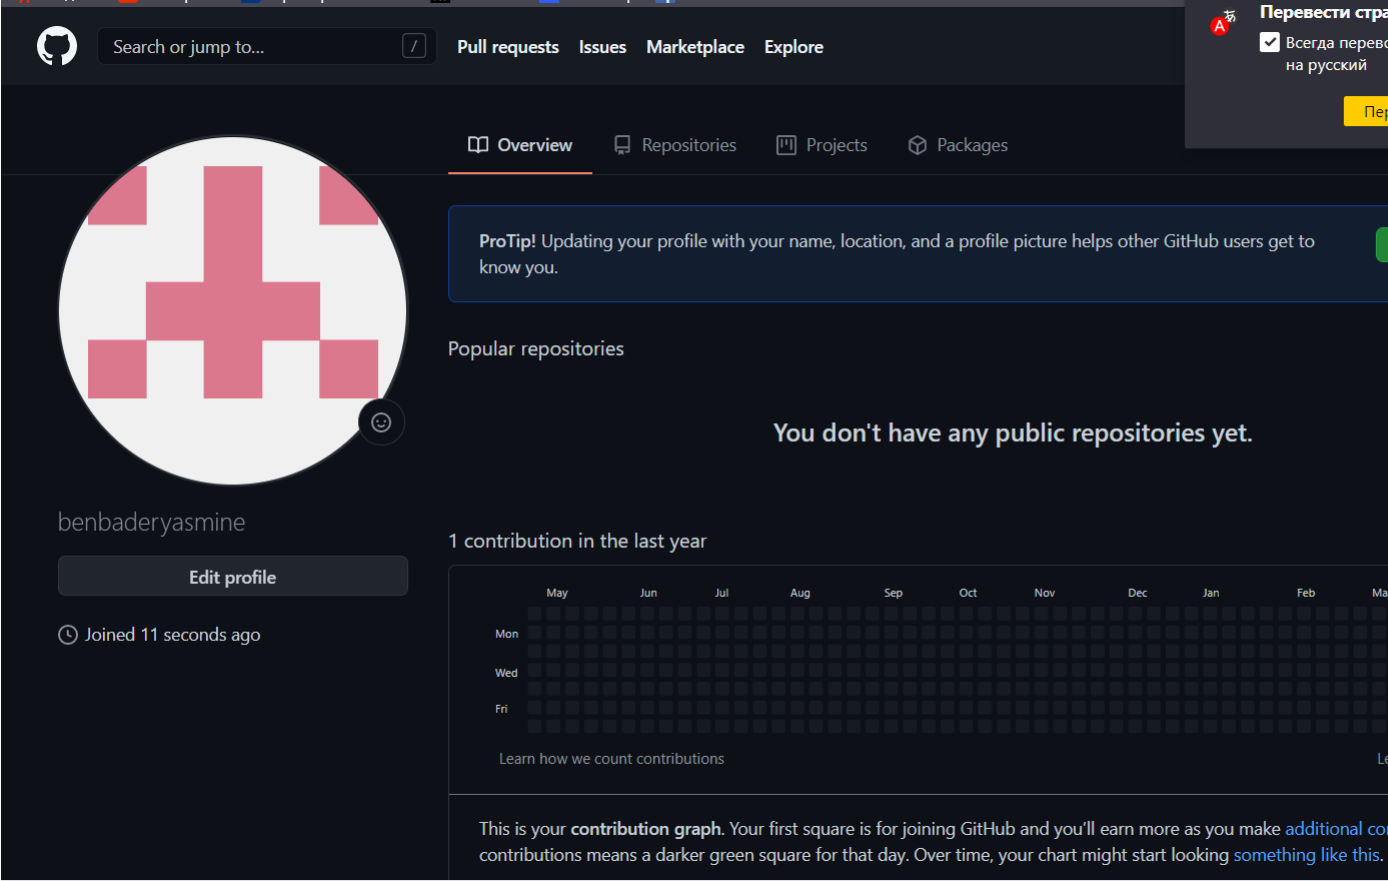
Search or jump to... /
Pull requests Issues Marketplace Explore

Перевести стра
Всегда перево на русский
Пер

Overview Repositories Projects Packages

ProTip! Updating your profile with your name, location, and a profile picture helps other GitHub users get to know you.

Popular repositories

You don't have any public repositories yet.

benbaderyasmine

Edit profile

Joined 11 seconds ago

1 contribution in the last year

| | May | Jun | Jul | Aug | Sep | Oct | Nov | Dec | Jan | Feb | Ma |
|---|---|---|---|---|---|---|---|---|---|---|---|
| Mon | | | | | | | | | | | |
| Wed | | | | | | | | | | | |
| Fri | | | | | | | | | | | |

Learn how we count contributions
Le

This is your contribution graph. Your first square is for joining GitHub and you'll earn more as you make additional co contributions means a darker green square for that day. Over time, your chart might start looking something like this.